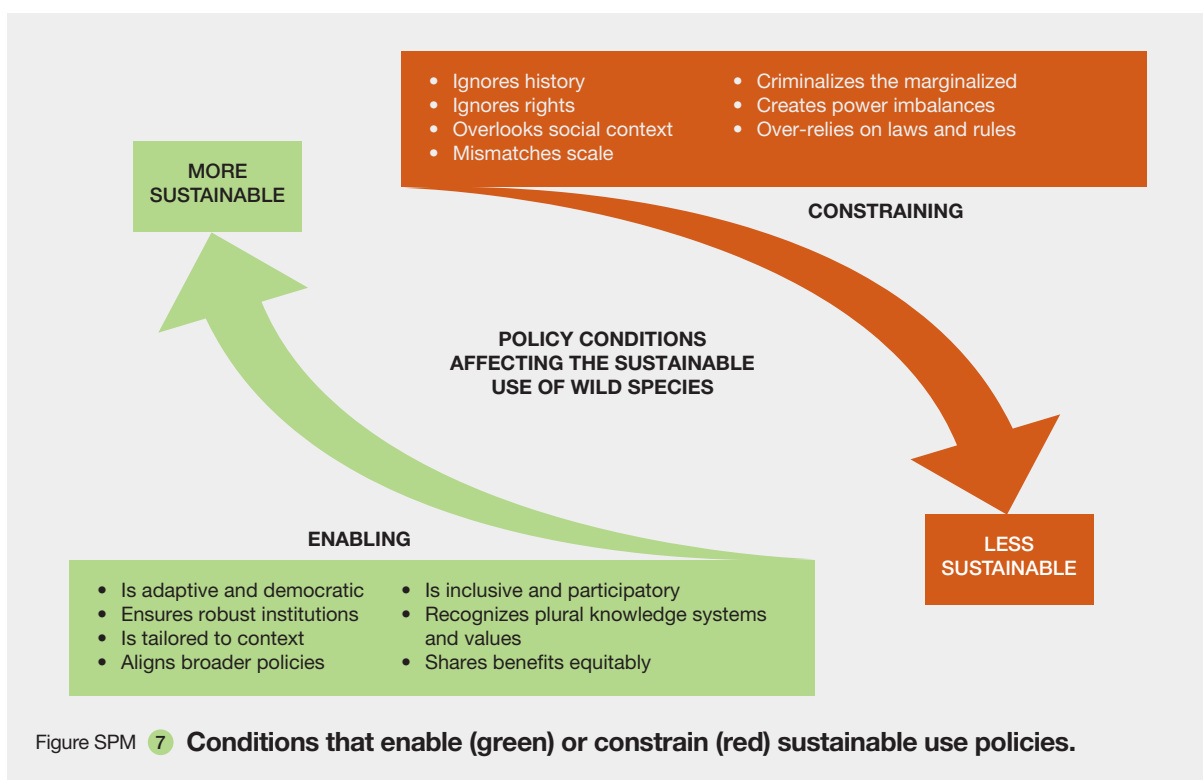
- Ignores history
- Ignores rights
- Overlooks social context
- Mismatches scale
- Criminalizes the marginalized
- Creates power imbalances
- Over-relies on laws and rules

MORE SUSTAINABLE

CONSTRAINING

POLICY CONDITIONS AFFECTING THE SUSTAINABLE USE OF WILD SPECIES

ENABLING

LESS SUSTAINABLE

- Is adaptive and democratic
- Ensures robust institutions
- Is tailored to context
- Aligns broader policies
- Is inclusive and participatory
- Recognizes plural knowledge systems and values
- Shares benefits equitably

Figure SPM 7 Conditions that enable (green) or constrain (red) sustainable use policies.